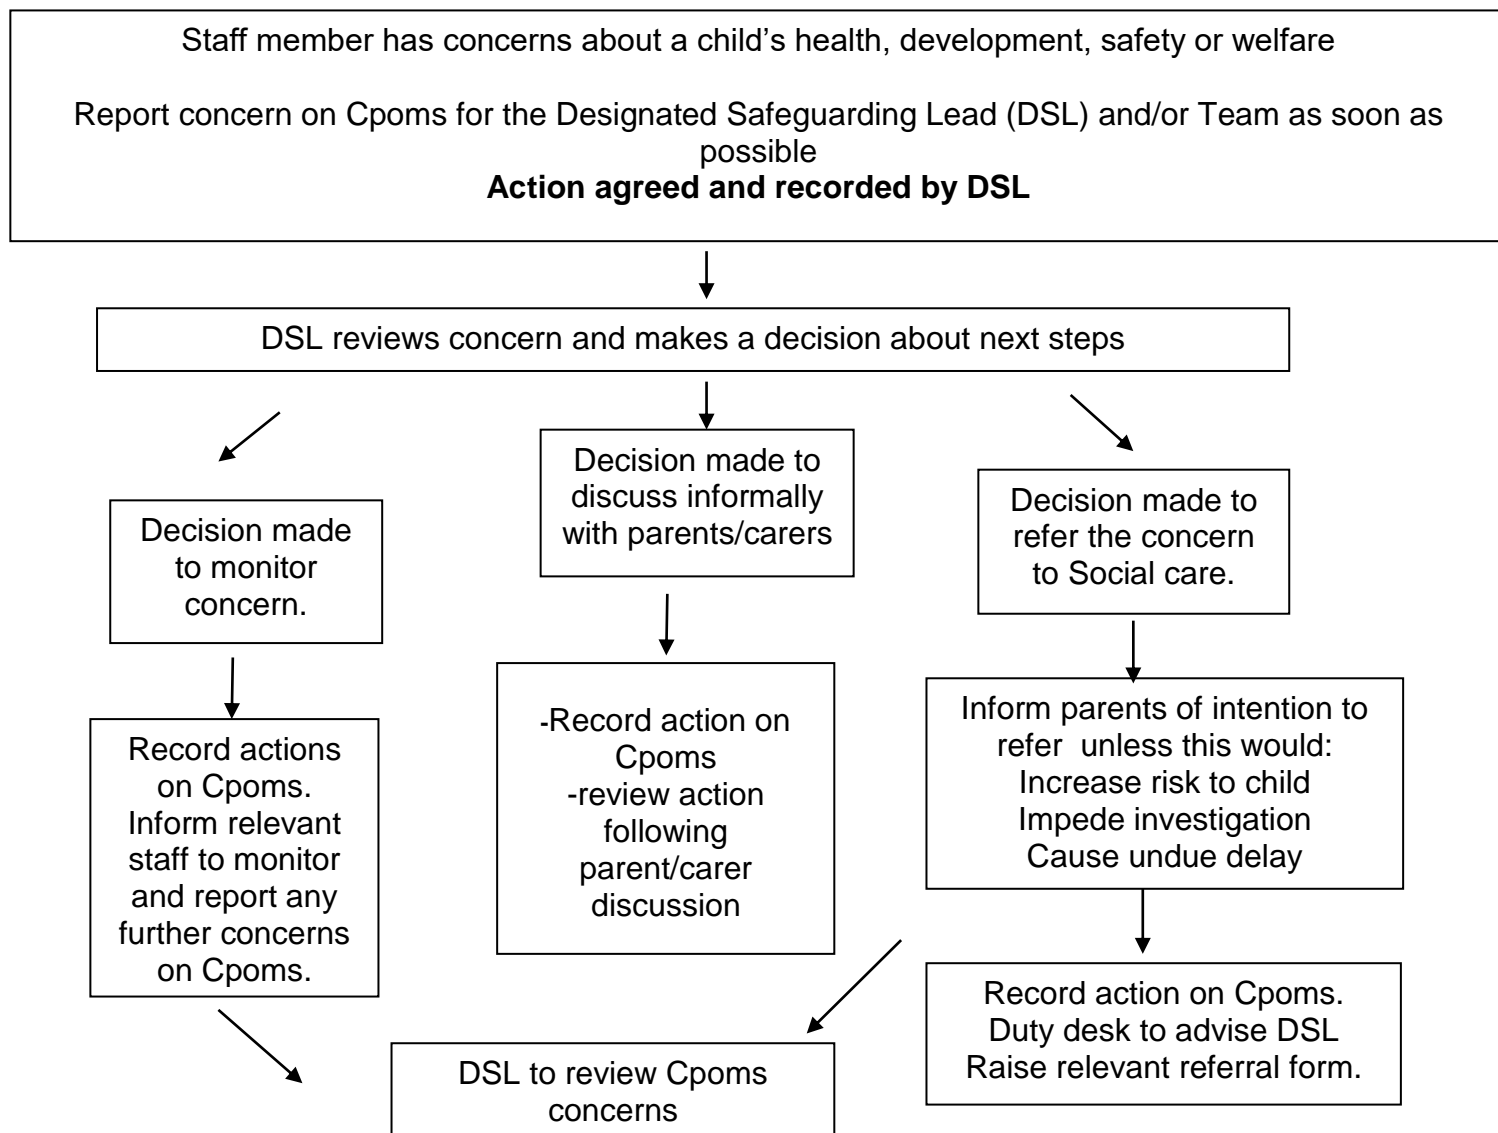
Staff member has concerns about a child’s health, development, safety or welfare

Report concern on Cpoms for the Designated Safeguarding Lead (DSL) and/or Team as soon as possible

**Action agreed and recorded by DSL**

DSL reviews concern and makes a decision about next steps

Decision made to monitor concern.

Record actions on Cpoms. Inform relevant staff to monitor and report any further concerns on Cpoms.

Decision made to discuss informally with parents/carers

-Record action on Cpoms
-review action following parent/carer discussion

Decision made to refer the concern to Social care.

Inform parents of intention to refer unless this would:
Increase risk to child
Impede investigation
Cause undue delay

Record action on Cpoms.
Duty desk to advise DSL
Raise relevant referral form.

DSL to review Cpoms concerns